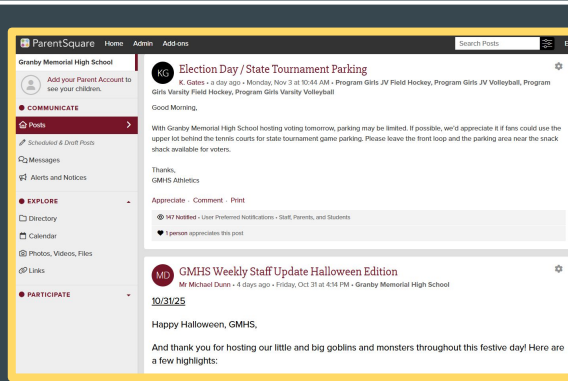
ParentSquare Home Admin Add-ons

Search Posts

Granby Memorial High School

Add your Parent Account to see your children.

COMMUNICATE

Posts

Scheduled & Draft Posts

Messages

Alerts and Notices

EXPLORE

Directory

Calendar

Photos, Videos, Files

Links

PARTICIPATE

KG

Election Day / State Tournament Parking

K. Gates • a day ago • Monday, Nov 3 at 10:44 AM • Program Girls JV Field Hockey, Program Girls JV Volleyball, Program Girls Varsity Field Hockey, Program Girls Varsity Volleyball

Good Morning,

With Granby Memorial High School hosting voting tomorrow, parking may be limited. If possible, we'd appreciate it if fans could use the upper lot behind the tennis courts for state tournament game parking. Please leave the front loop and the parking area near the snack shack available for voters.

Thanks,
GMHS Athletics

Appreciate · Comment · Print

147 Notified • User Preferred Notifications • Staff, Parents, and Students

1 person appreciates this post

MD

GMHS Weekly Staff Update Halloween Edition

Mr Michael Dunn • 4 days ago • Friday, Oct 31 at 4:14 PM • Granby Memorial High School

10/31/25

Happy Halloween, GMHS,

And thank you for hosting our little and big goblins and monsters throughout this festive day! Here are a few highlights: